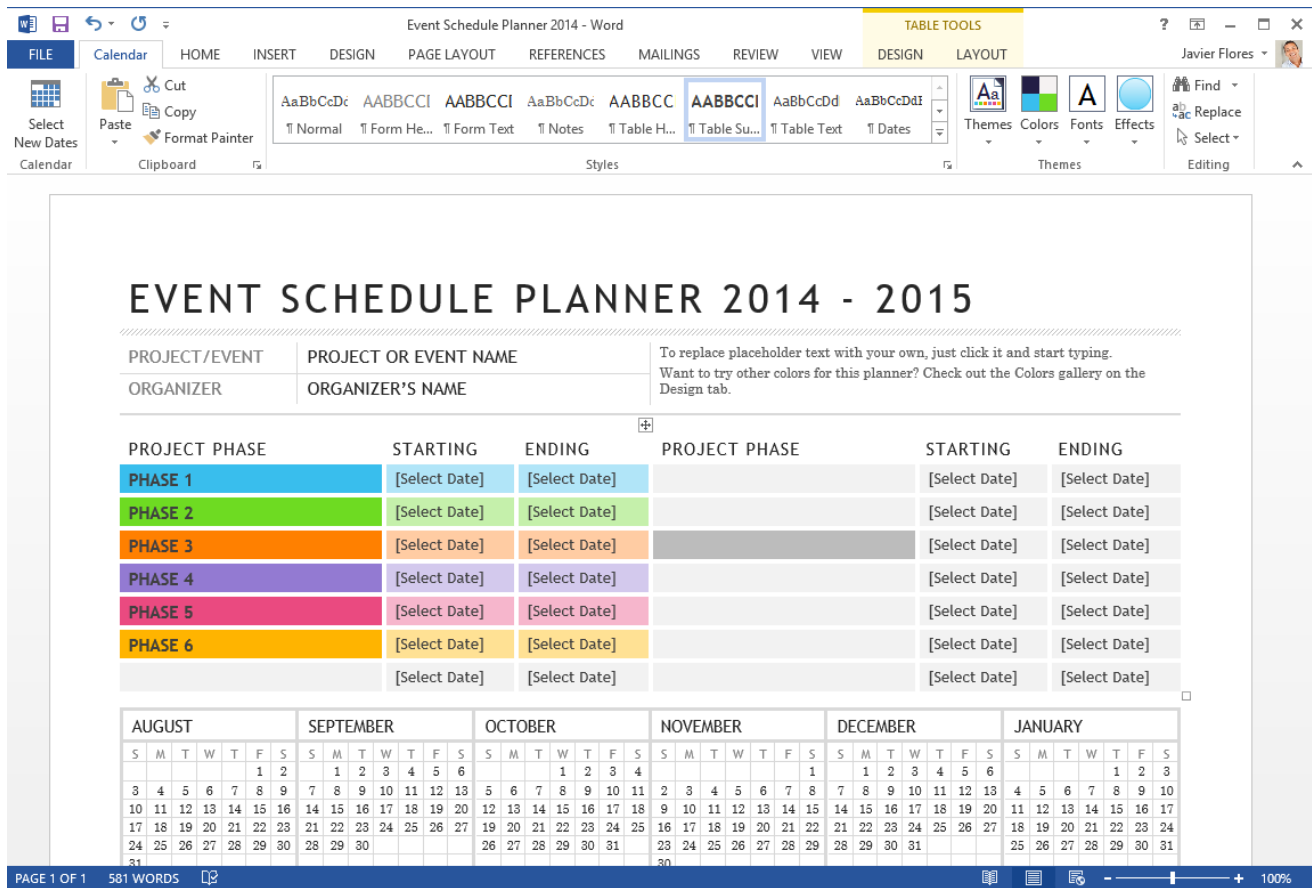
Event Schedule Planner 2014 - Word

TABLE TOOLS

? – □ ×

FILE | Calendar | HOME | INSERT | DESIGN | PAGE LAYOUT | REFERENCES | MAILINGS | REVIEW | VIEW | DESIGN | LAYOUT

Javier Flores

Select New Dates
Calendar

Paste
Cut
Copy
Format Painter
Clipboard

AaBbCcDc ¶ Normal
AABBCCI ¶ Form He...
AABBCCI ¶ Form Text
AaBbCcDc ¶ Notes
AABBCC ¶ Table H...
AABBCCI ¶ Table Su...
AaBbCcDd ¶ Table Text
AaBbCcDdI ¶ Dates
Styles

Themes Colors Fonts Effects
Themes

Find
Replace
Select
Editing

EVENT SCHEDULE PLANNER 2014 - 2015

| PROJECT/EVENT | PROJECT OR EVENT NAME | To replace placeholder text with your own, just click it and start typing. Want to try other colors for this planner? Check out the Colors gallery on the Design tab. |
|---|---|---|
| ORGANIZER | ORGANIZER'S NAME | |

| PROJECT PHASE | STARTING | ENDING | PROJECT PHASE | STARTING | ENDING |
|---|---|---|---|---|---|
| PHASE 1 | [Select Date] | [Select Date] | | [Select Date] | [Select Date] |
| PHASE 2 | [Select Date] | [Select Date] | | [Select Date] | [Select Date] |
| PHASE 3 | [Select Date] | [Select Date] | | [Select Date] | [Select Date] |
| PHASE 4 | [Select Date] | [Select Date] | | [Select Date] | [Select Date] |
| PHASE 5 | [Select Date] | [Select Date] | | [Select Date] | [Select Date] |
| PHASE 6 | [Select Date] | [Select Date] | | [Select Date] | [Select Date] |
| | [Select Date] | [Select Date] | | [Select Date] | [Select Date] |

AUGUST
| S | M | T | W | T | F | S |
|---|---|---|---|---|---|---|
| | | | | | 1 | 2 |
| 3 | 4 | 5 | 6 | 7 | 8 | 9 |
| 10 | 11 | 12 | 13 | 14 | 15 | 16 |
| 17 | 18 | 19 | 20 | 21 | 22 | 23 |
| 24 | 25 | 26 | 27 | 28 | 29 | 30 |
| 31 | | | | | | |

SEPTEMBER
| S | M | T | W | T | F | S |
|---|---|---|---|---|---|---|
| | 1 | 2 | 3 | 4 | 5 | 6 |
| 7 | 8 | 9 | 10 | 11 | 12 | 13 |
| 14 | 15 | 16 | 17 | 18 | 19 | 20 |
| 21 | 22 | 23 | 24 | 25 | 26 | 27 |
| 28 | 29 | 30 | | | | |

OCTOBER
| S | M | T | W | T | F | S |
|---|---|---|---|---|---|---|
| | | | 1 | 2 | 3 | 4 |
| 5 | 6 | 7 | 8 | 9 | 10 | 11 |
| 12 | 13 | 14 | 15 | 16 | 17 | 18 |
| 19 | 20 | 21 | 22 | 23 | 24 | 25 |
| 26 | 27 | 28 | 29 | 30 | 31 | |

NOVEMBER
| S | M | T | W | T | F | S |
|---|---|---|---|---|---|---|
| | | | | | | 1 |
| 2 | 3 | 4 | 5 | 6 | 7 | 8 |
| 9 | 10 | 11 | 12 | 13 | 14 | 15 |
| 16 | 17 | 18 | 19 | 20 | 21 | 22 |
| 23 | 24 | 25 | 26 | 27 | 28 | 29 |
| 30 | | | | | | |

DECEMBER
| S | M | T | W | T | F | S |
|---|---|---|---|---|---|---|
| | 1 | 2 | 3 | 4 | 5 | 6 |
| 7 | 8 | 9 | 10 | 11 | 12 | 13 |
| 14 | 15 | 16 | 17 | 18 | 19 | 20 |
| 21 | 22 | 23 | 24 | 25 | 26 | 27 |
| 28 | 29 | 30 | 31 | | | |

JANUARY
| S | M | T | W | T | F | S |
|---|---|---|---|---|---|---|
| | | | | 1 | 2 | 3 |
| 4 | 5 | 6 | 7 | 8 | 9 | 10 |
| 11 | 12 | 13 | 14 | 15 | 16 | 17 |
| 18 | 19 | 20 | 21 | 22 | 23 | 24 |
| 25 | 26 | 27 | 28 | 29 | 30 | 31 |

PAGE 1 OF 1 581 WORDS 100%